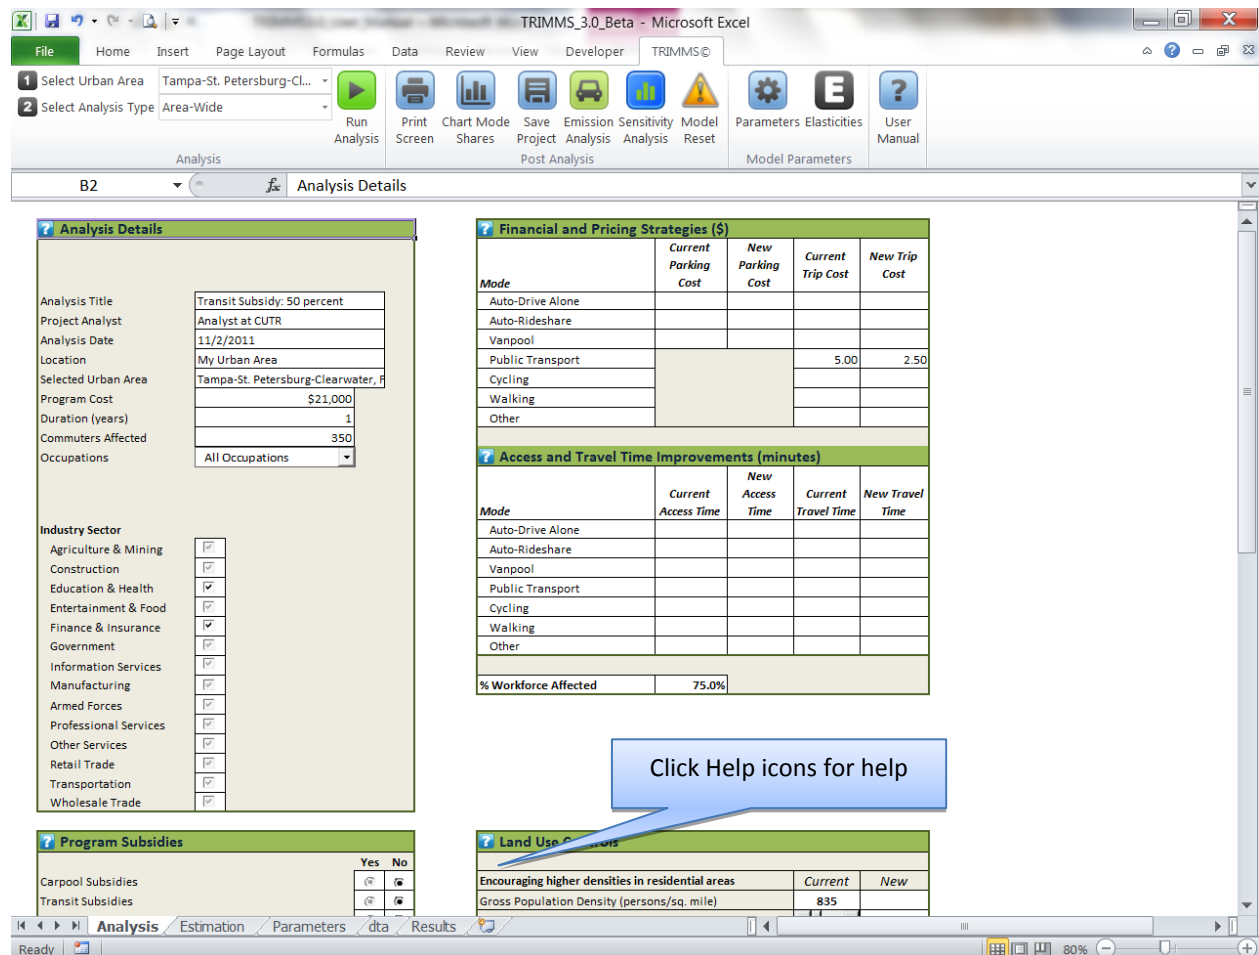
TRIMMS_3.0_Beta - Microsoft Excel

File Home Insert Page Layout Formulas Data Review View Developer TRIMMS©

1 Select Urban Area Tampa-St. Petersburg-Cl...
2 Select Analysis Type Area-Wide

Run Analysis
Analysis

Print Screen Chart Mode Shares Save Project Emission Analysis Sensitivity Analysis Model Reset
Post Analysis

Parameters Elasticities
Model Parameters

User Manual

B2 $f_x$ Analysis Details

Analysis Details

| | |
|---|---|
| Analysis Title | Transit Subsidy: 50 percent |
| Project Analyst | Analyst at CUTR |
| Analysis Date | 11/2/2011 |
| Location | My Urban Area |
| Selected Urban Area | Tampa-St. Petersburg-Clearwater, F |
| Program Cost | $21,000 |
| Duration (years) | 1 |
| Commuters Affected | 350 |
| Occupations | All Occupations |

Industry Sector
Agriculture & Mining
Construction
Education & Health
Entertainment & Food
Finance & Insurance
Government
Information Services
Manufacturing
Armed Forces
Professional Services
Other Services
Retail Trade
Transportation
Wholesale Trade

Financial and Pricing Strategies ($)

| Mode | Current Parking Cost | New Parking Cost | Current Trip Cost | New Trip Cost |
|---|---|---|---|---|
| Auto-Drive Alone | | | | |
| Auto-Rideshare | | | | |
| Vanpool | | | | |
| Public Transport | | | 5.00 | 2.50 |
| Cycling | | | | |
| Walking | | | | |
| Other | | | | |

Access and Travel Time Improvements (minutes)

| Mode | Current Access Time | New Access Time | Current Travel Time | New Travel Time |
|---|---|---|---|---|
| Auto-Drive Alone | | | | |
| Auto-Rideshare | | | | |
| Vanpool | | | | |
| Public Transport | | | | |
| Cycling | | | | |
| Walking | | | | |
| Other | | | | |

% Workforce Affected 75.0%

Click Help icons for help

Program Subsidies
Yes No
Carpool Subsidies
Transit Subsidies

Land Use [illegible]
Encouraging higher densities in residential areas Current New
Gross Population Density (persons/sq. mile) 835

Analysis Estimation Parameters dta Results

Ready 80%